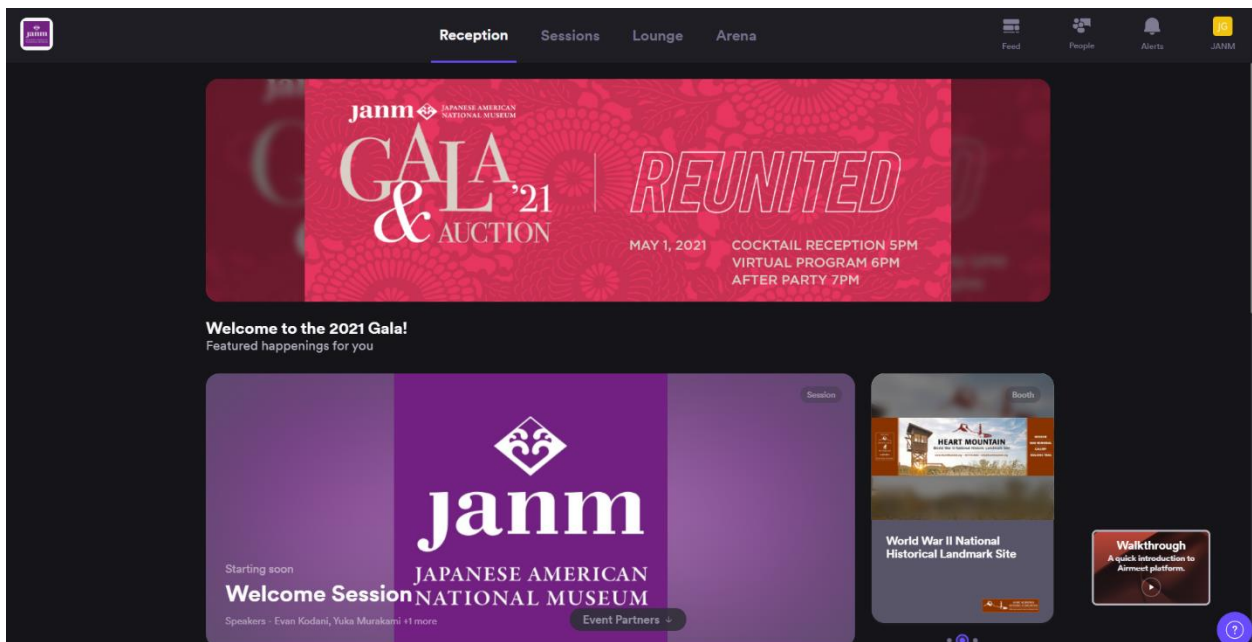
janm

Reception Sessions Lounge Arena

Feed People Alerts JG JANM

janm JAPANESE AMERICAN NATIONAL MUSEUM

GALA & '21 AUCTION

REUNITED

MAY 1, 2021 COCKTAIL RECEPTION 5PM VIRTUAL PROGRAM 6PM AFTER PARTY 7PM

Welcome to the 2021 Gala!
Featured happenings for you

Session

janm
JAPANESE AMERICAN NATIONAL MUSEUM

Starting soon
Welcome Session

Speakers - Evan Kodani, Yuka Murakami +1 more

Event Partners

Booth

HEART MOUNTAIN

World War II National Historical Landmark Site

Walkthrough
A quick introduction to Airmeet platform.

?